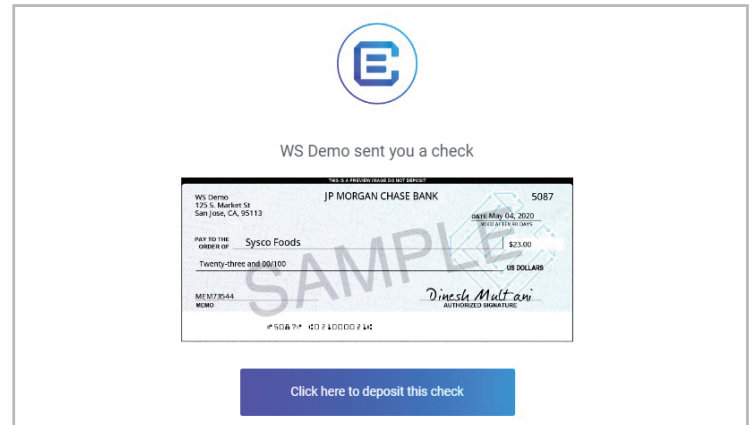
WS Demo sent you a check

THIS IS A PREVIEW IMAGE DO NOT DEPOSIT

WS Demo
125 S. Market St
San Jose, CA, 95113

JP MORGAN CHASE BANK

5087

DATE May 04, 2020
VOID AFTER 90 DAYS

PAY TO THE ORDER OF Sysco Foods

$23.00

Twenty-three and 00/100

US DOLLARS

SAMPLE

MEM73544
MEMO

Dinesh Multani
AUTHORIZED SIGNATURE

⑆5087⑆ ⑆021000021⑆

Click here to deposit this check